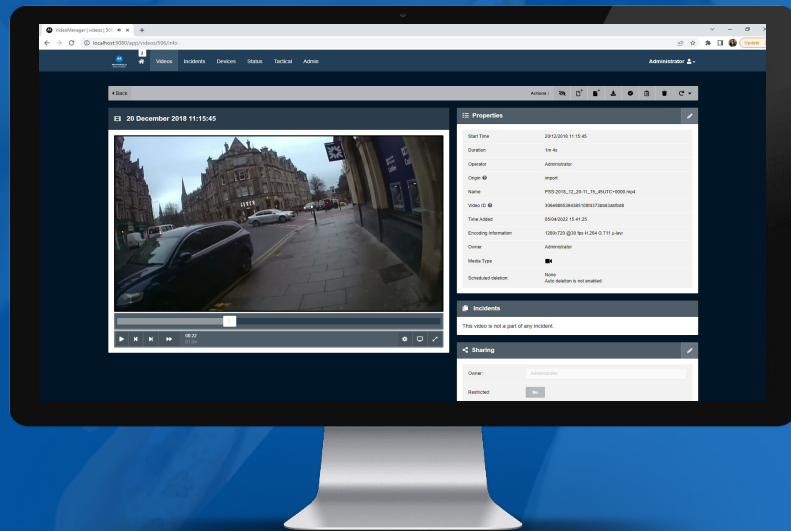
VideoManager | videos | 5... ×
localhost:9080/app/videos/506/info
Update

Videos Incidents Devices Status Tactical Admin
Administrator

Back
Actions:

20 December 2018 11:15:45

00:22
01:04

Properties

| Start Time | 20/12/2018 11:15:45 |
|---|---|
| Duration | 1m 4s |
| Operator | Administrator |
| Origin | import |
| Name | P59-2018_12_20-11_15_45UTC+0000.mp4 |
| Video ID | 3364665394385108537 3bdd3ad5d8 |
| Time Added | 05/04/2022 15:41:25 |
| Encoding Information | 1280×720 @30 fps H.264 0.711 μ-law |
| Owner | Administrator |
| Media Type | |
| Scheduled deletion | None<br>Auto deletion is not enabled |

Incidents
This video is not a part of any incident.

Sharing
Owner: Administrator
Restricted No